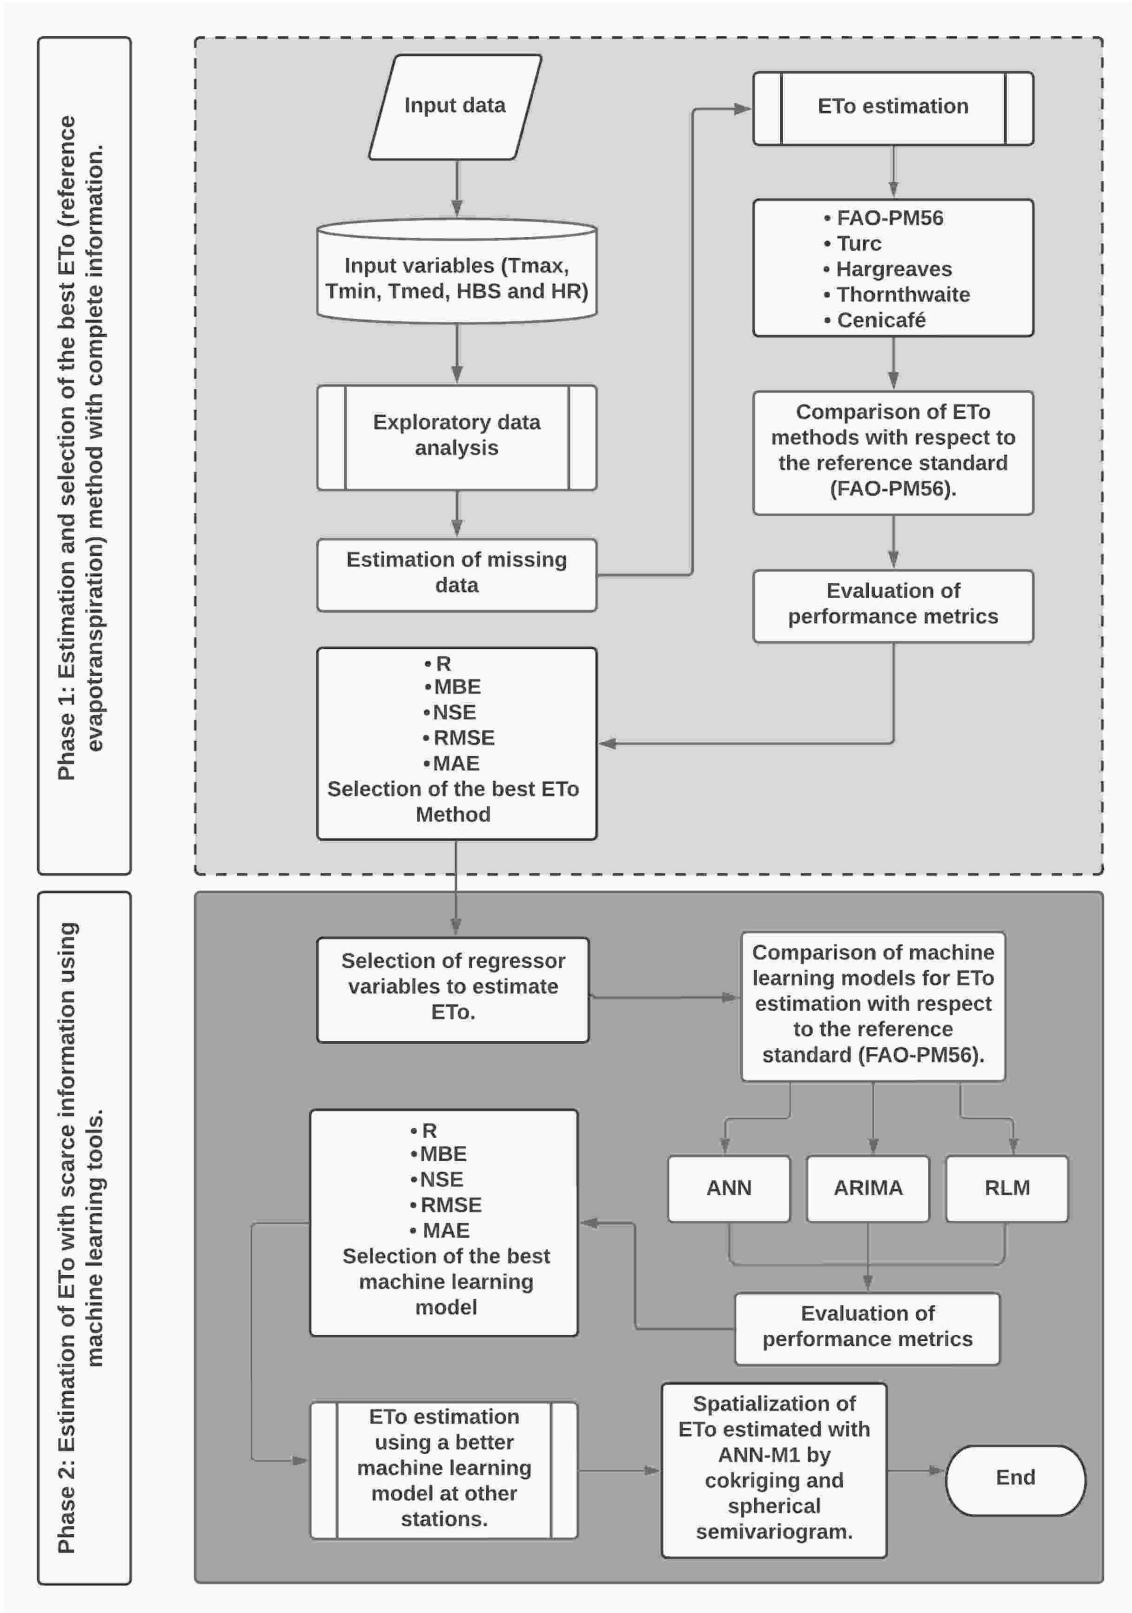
Phase 1: Estimation and selection of the best ETo (reference evapotranspiration) method with complete information.

Input data

Input variables (Tmax, Tmin, Tmed, HBS and HR)

Exploratory data analysis

Estimation of missing data

• R
• MBE
• NSE
• RMSE
• MAE
Selection of the best ETo Method

ETo estimation

• FAO-PM56
• Turc
• Hargreaves
• Thornthwaite
• Cenicafé

Comparison of ETo methods with respect to the reference standard (FAO-PM56).

Evaluation of performance metrics

Phase 2: Estimation of ETo with scarce information using machine learning tools.

Selection of regressor variables to estimate ETo.

Comparison of machine learning models for ETo estimation with respect to the reference standard (FAO-PM56).

ANN

ARIMA

RLM

• R
• MBE
• NSE
• RMSE
• MAE
Selection of the best machine learning model

Evaluation of performance metrics

ETo estimation using a better machine learning model at other stations.

Spatialization of ETo estimated with ANN-M1 by cokriging and spherical semivariogram.

End